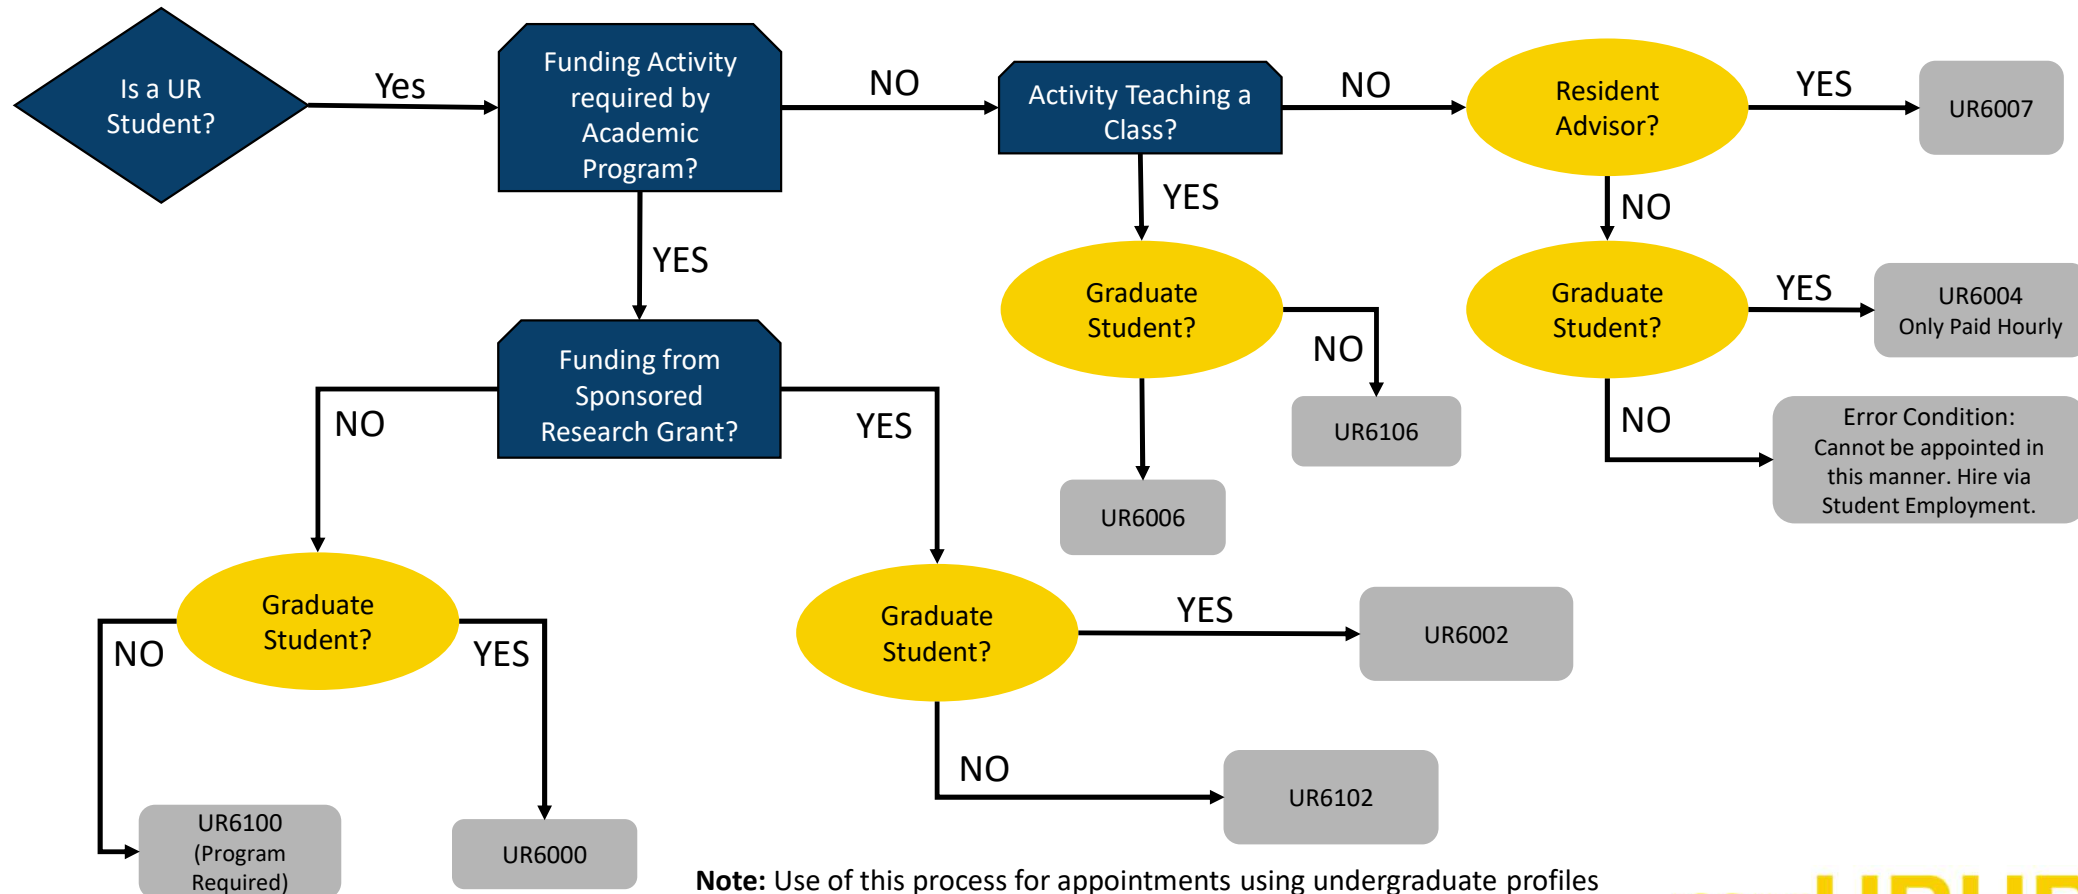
Is a UR Student?

Yes

Funding Activity required by Academic Program?

NO

Activity Teaching a Class?

NO

Resident Advisor?

YES

UR6007

YES

YES

NO

Graduate Student?

Graduate Student?

YES

UR6004 Only Paid Hourly

NO

Funding from Sponsored Research Grant?

NO

NO

YES

UR6106

Error Condition: Cannot be appointed in this manner. Hire via Student Employment.

UR6006

Graduate Student?

Graduate Student?

YES

UR6002

NO

YES

NO

UR6102

UR6100 (Program Required)

UR6000

**Note:** Use of this process for appointments using undergraduate profiles